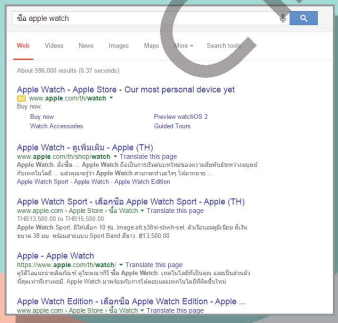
ซื้อ apple watch

Web Videos News Images Maps More ▾ Search tools

About 596,000 results (0.37 seconds)

Apple Watch - Apple Store - Our most personal device yet
Ad www.apple.com/th/watch ▾
Buy now.
Buy now
Preview watchOS 2
Watch Accessories
Guided Tours

Apple Watch - ดูเพิ่มเติม - Apple (TH)
www.apple.com/th/shop/watch ▾ Translate this page
Apple Watch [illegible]
Apple Watch Sport - Apple Watch - Apple Watch Edition

Apple Watch Sport - เลือกซื้อ Apple Watch Sport - Apple (TH)
www.apple.com › Apple Store › ซื้อ Watch ▾ Translate this page
THB13,500.00 to THB15,500.00
Apple Watch Sport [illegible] ฿13,500.00

Apple Watch - Apple
https://www.apple.com/th/watch/ ▾ Translate this page
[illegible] Apple Watch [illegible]
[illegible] Apple Watch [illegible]

Apple Watch Edition - เลือกซื้อ Apple Watch Edition - Apple ...
www.apple.com › Apple Store › ซื้อ Watch ▾ Translate this page